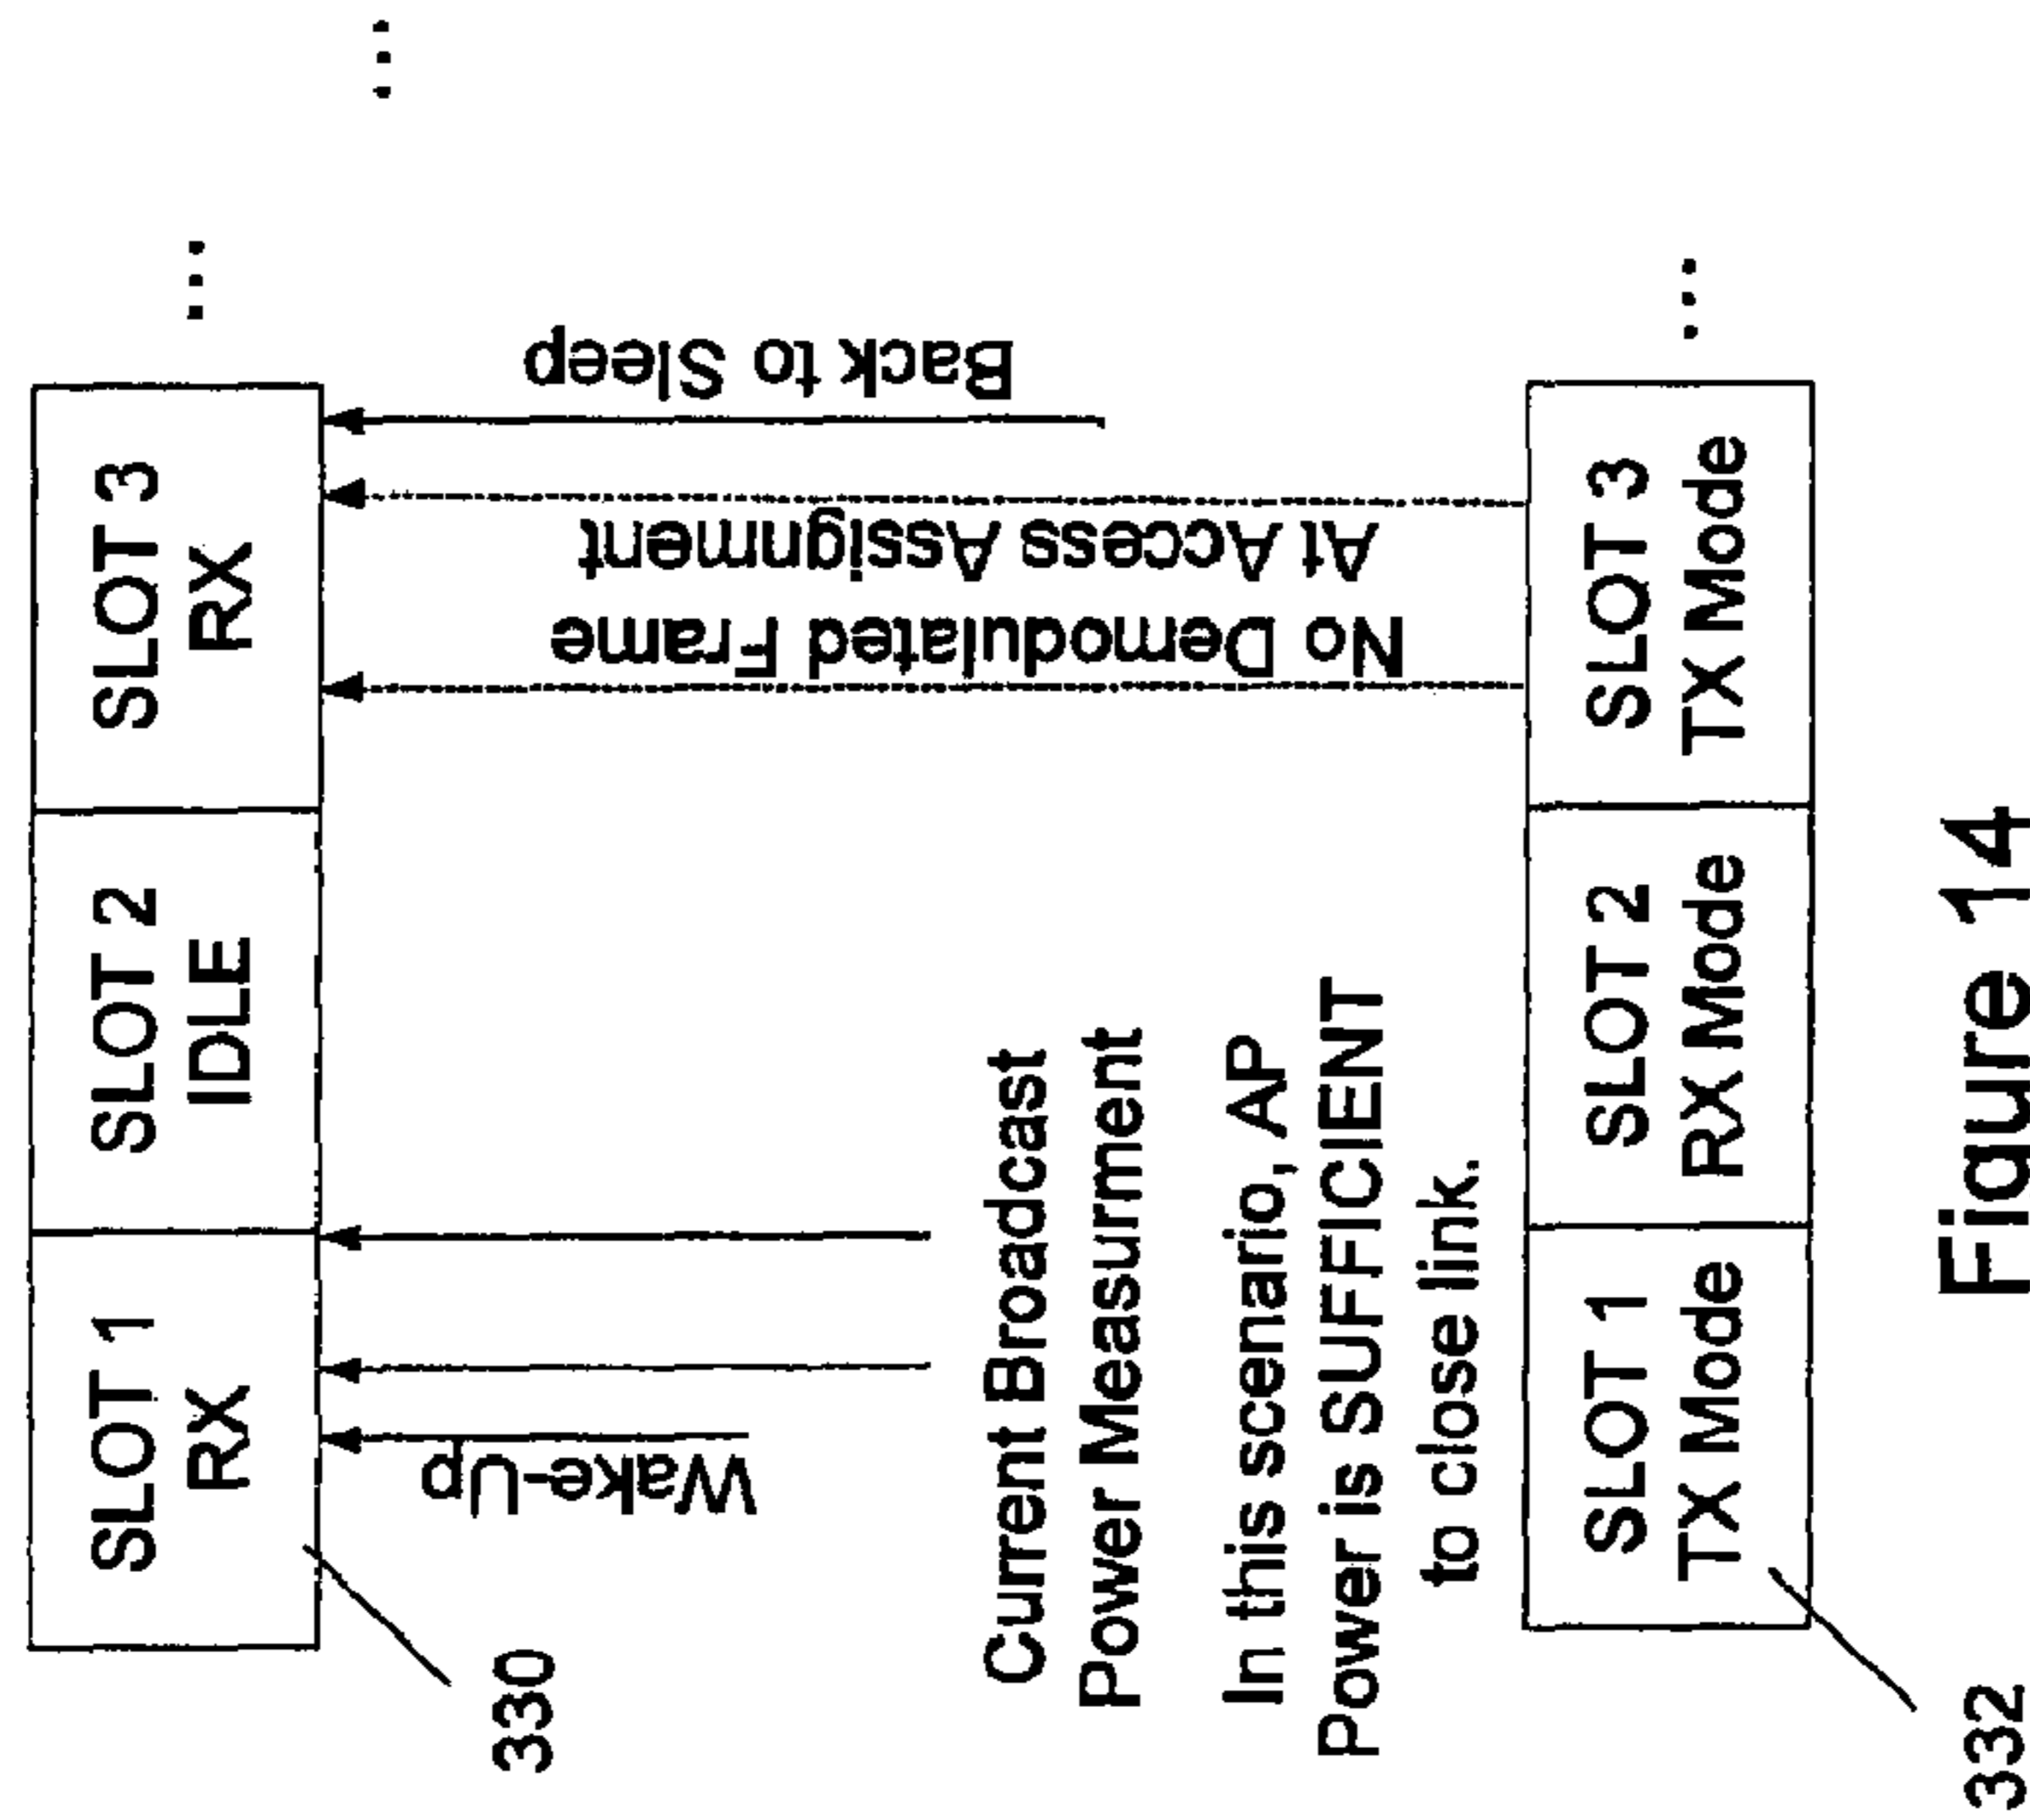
SLOT 1
RX

SLOT 2
IDLE

SLOT 3
RX

...

330

Wake-Up

Current Broadcast
Power Measurment

In this scenario, AP
Power is SUFFICIENT
to close link.

No Demodulated Frame
At Access Assignment

Back to Sleep

...

SLOT 1
TX Mode

SLOT 2
RX Mode

SLOT 3
TX Mode

...

332

Figure 14